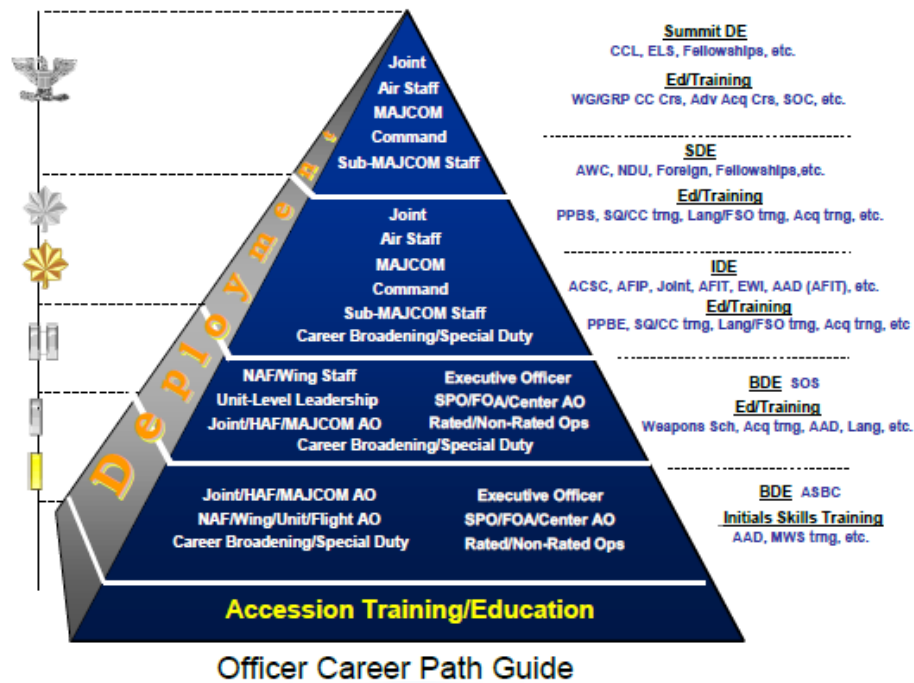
Joint
Air Staff
MAJCOM
Command
Sub-MAJCOM Staff

Joint
Air Staff
MAJCOM
Command
Sub-MAJCOM Staff
Career Broadening/Special Duty

NAF/Wing Staff
Unit-Level Leadership
Joint/HAF/MAJCOM AO
Executive Officer
SPO/FOA/Center AO
Rated/Non-Rated Ops
Career Broadening/Special Duty

Joint/HAF/MAJCOM AO
NAF/Wing/Unit/Flight AO
Career Broadening/Special Duty
Executive Officer
SPO/FOA/Center AO
Rated/Non-Rated Ops

Accession Training/Education

Deployment

Summit DE
CCL, ELS, Fellowships, etc.
Ed/Training
WG/GRP CC Crs, Adv Acq Crs, SOC, etc.

SDE
AWC, NDU, Foreign, Fellowships,etc.
Ed/Training
PPBS, SQ/CC trng, Lang/FSO trng, Acq trng, etc.

IDE
ACSC, AFIP, Joint, AFIT, EWI, AAD (AFIT), etc.
Ed/Training
PPBE, SQ/CC trng, Lang/FSO trng, Acq trng, etc

BDE SOS
Ed/Training
Weapons Sch, Acq trng, AAD, Lang, etc.

BDE ASBC
Initials Skills Training
AAD, MWS trng, etc.

Officer Career Path Guide